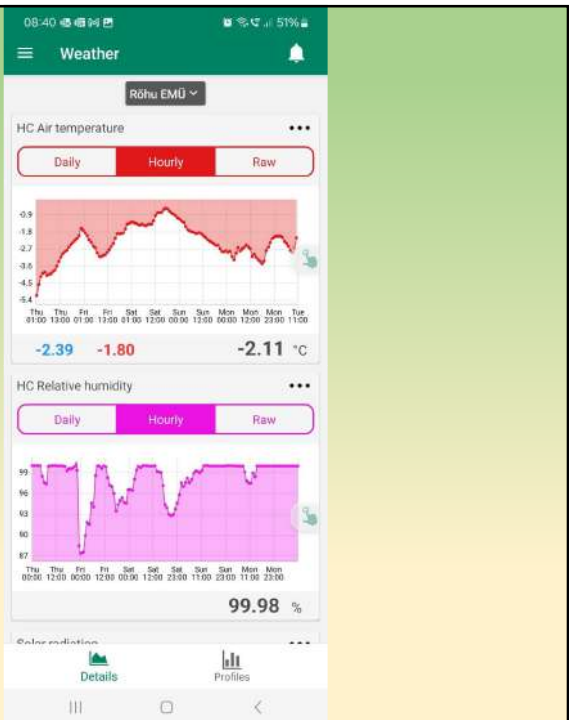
08:40 51%

Weather

Rõhu EMÜ

HC Air temperature •••

Daily | Hourly | Raw

-0.9
-1.8
-2.7
-3.6
-4.5
-5.4

Thu 01:00 Thu 13:00 Fri 01:00 Fri 13:00 Sat 01:00 Sat 12:00 Sun 00:00 Sun 12:00 Mon 00:00 Mon 12:00 Mon 23:00 Tue 11:00

-2.39 -1.80 -2.11 °C

HC Relative humidity •••

Daily | Hourly | Raw

99
96
93
90
87

Thu 00:00 Thu 12:00 Fri 00:00 Fri 12:00 Sat 00:00 Sat 12:00 Sat 23:00 Sun 11:00 Sun 23:00 Mon 11:00 Mon 23:00

99.98 %

Solar radiation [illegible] •••

Details Profiles